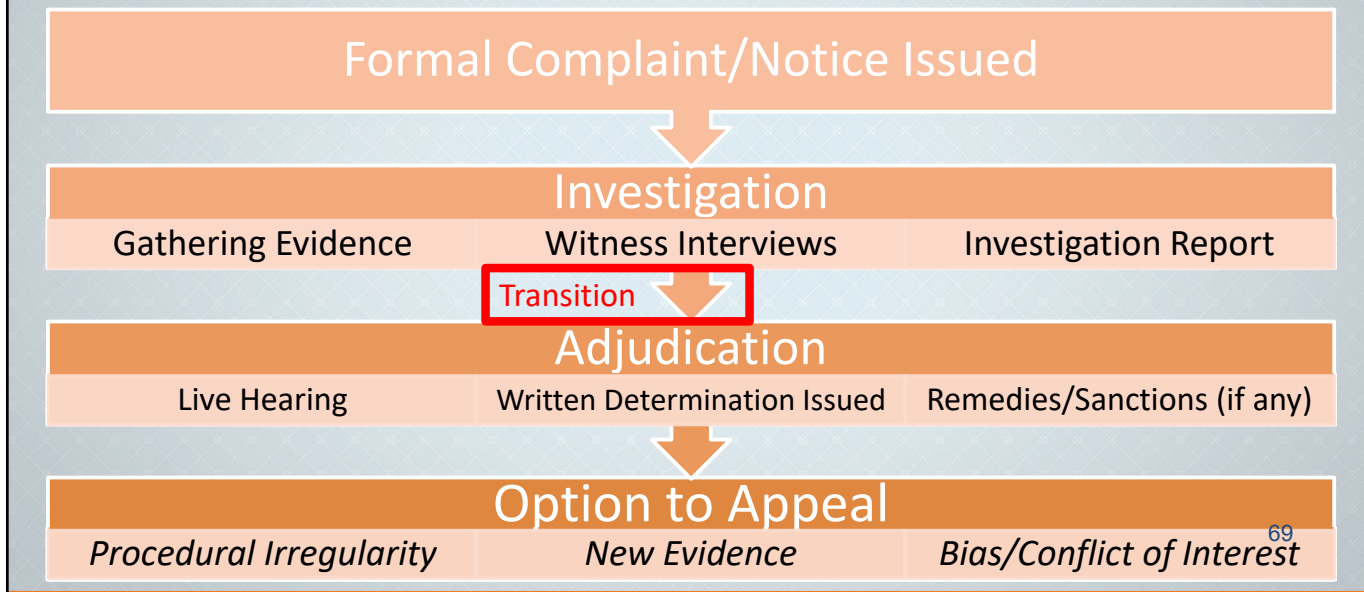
Formal Complaint/Notice Issued

Investigation

| Gathering Evidence | Witness Interviews | Investigation Report |
|---|---|---|

Transition

Adjudication

| Live Hearing | Written Determination Issued | Remedies/Sanctions (if any) |
|---|---|---|

Option to Appeal

| *Procedural Irregularity* | *New Evidence* | *Bias/Conflict of Interest* |
|---|---|---|

69